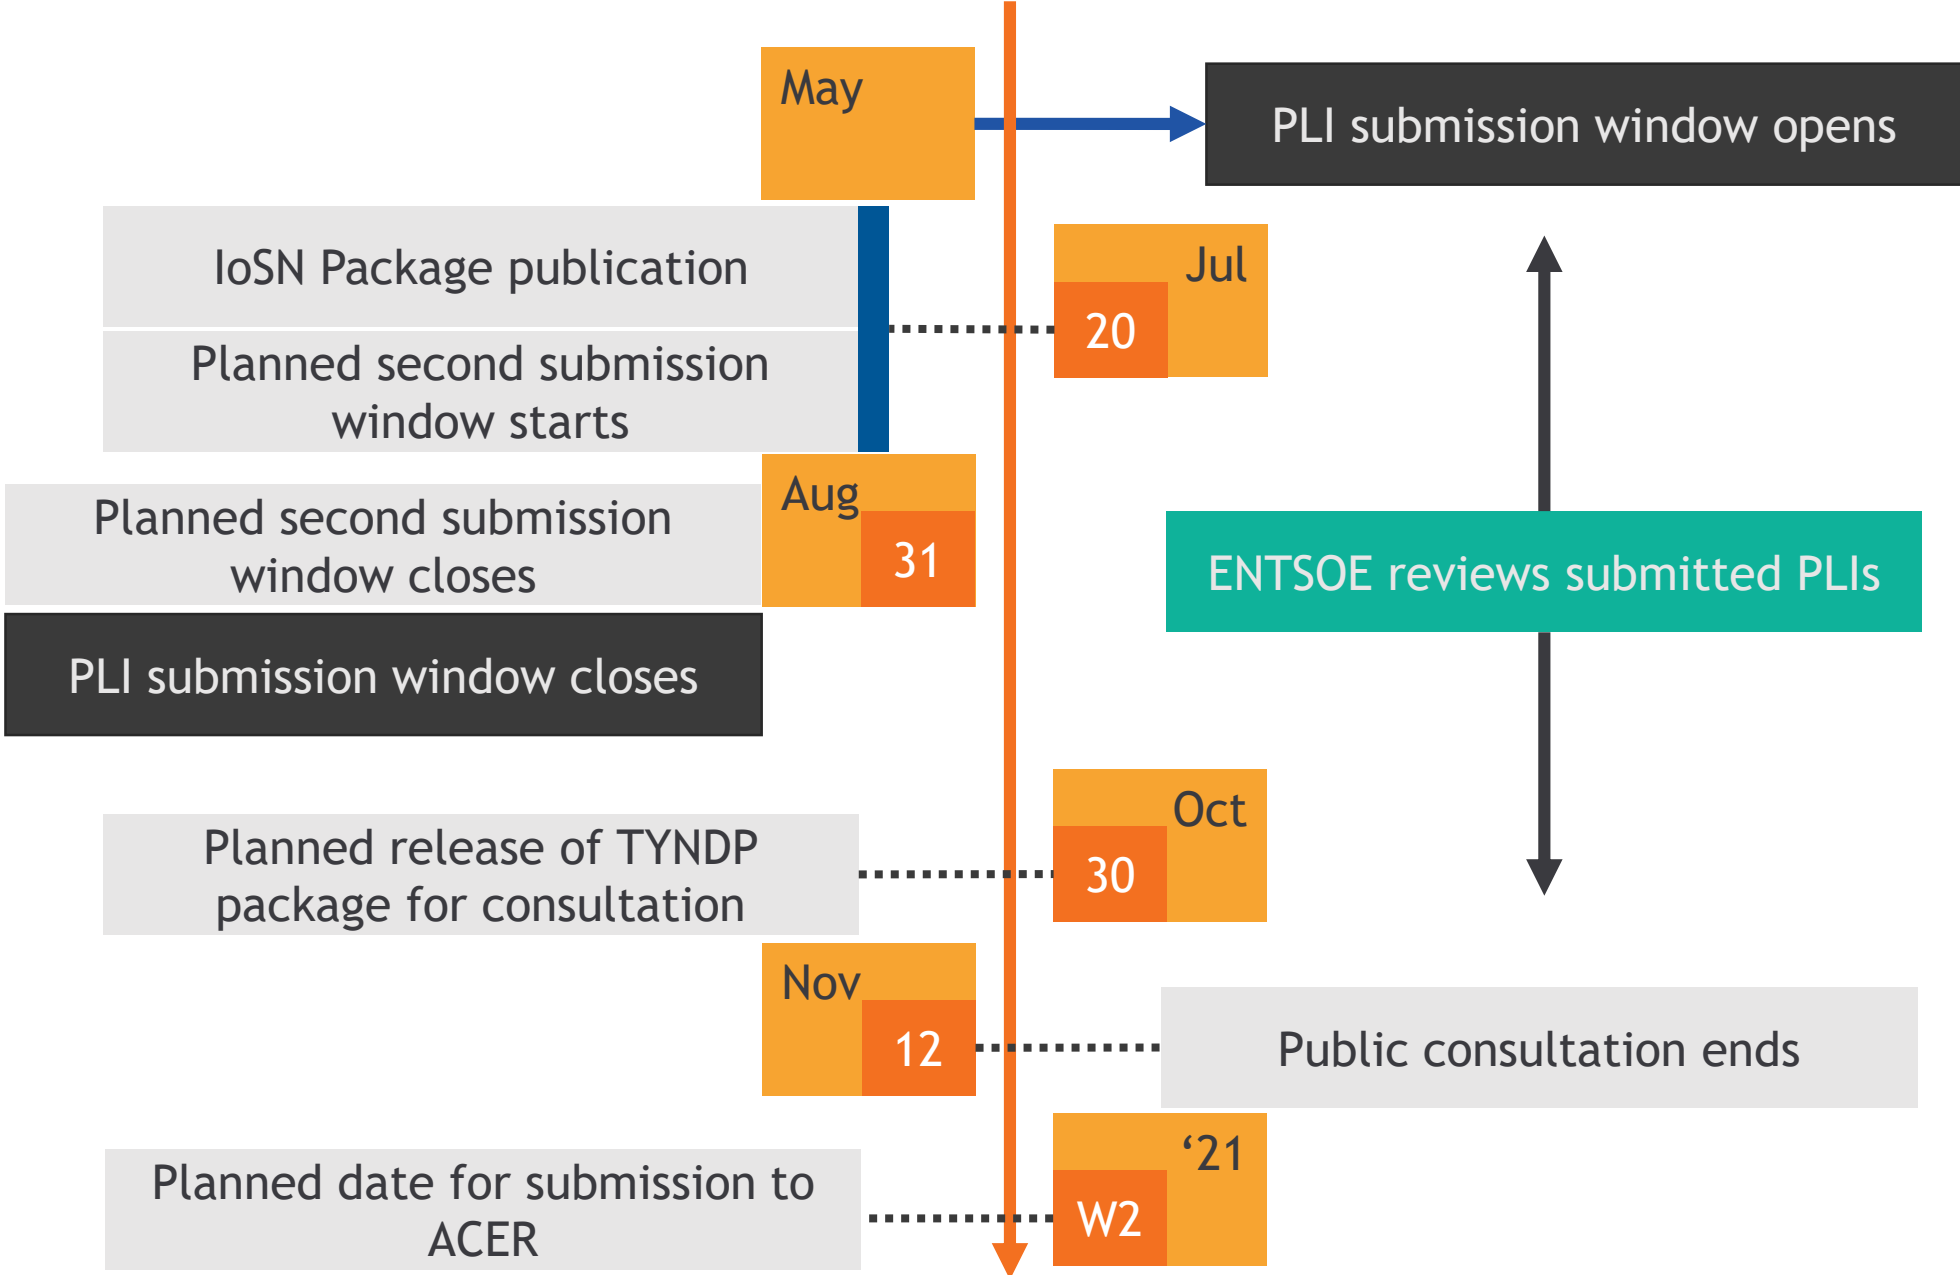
May

PLI submission window opens

IoSN Package publication

Planned second submission window starts

Jul
20

Aug
31

Planned second submission window closes

ENTSOE reviews submitted PLIs

PLI submission window closes

Oct
30

Planned release of TYNDP package for consultation

Nov
12

Public consultation ends

‘21
W2

Planned date for submission to ACER